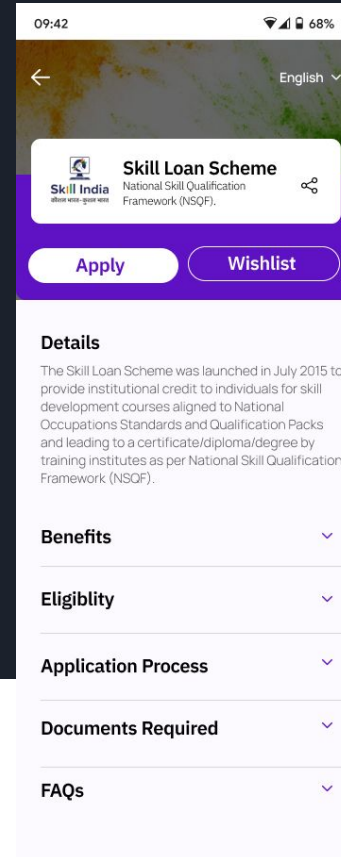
09:42

68%

English

Skill India
कौशल भारत - कुशल भारत

Skill Loan Scheme
National Skill Qualification Framework (NSQF).

Apply

Wishlist

Details

The Skill Loan Scheme was launched in July 2015 to provide institutional credit to individuals for skill development courses aligned to National Occupations Standards and Qualification Packs and leading to a certificate/diploma/degree by training institutes as per National Skill Qualification Framework (NSQF).

Benefits

Eligiblity

Application Process

Documents Required

FAQs